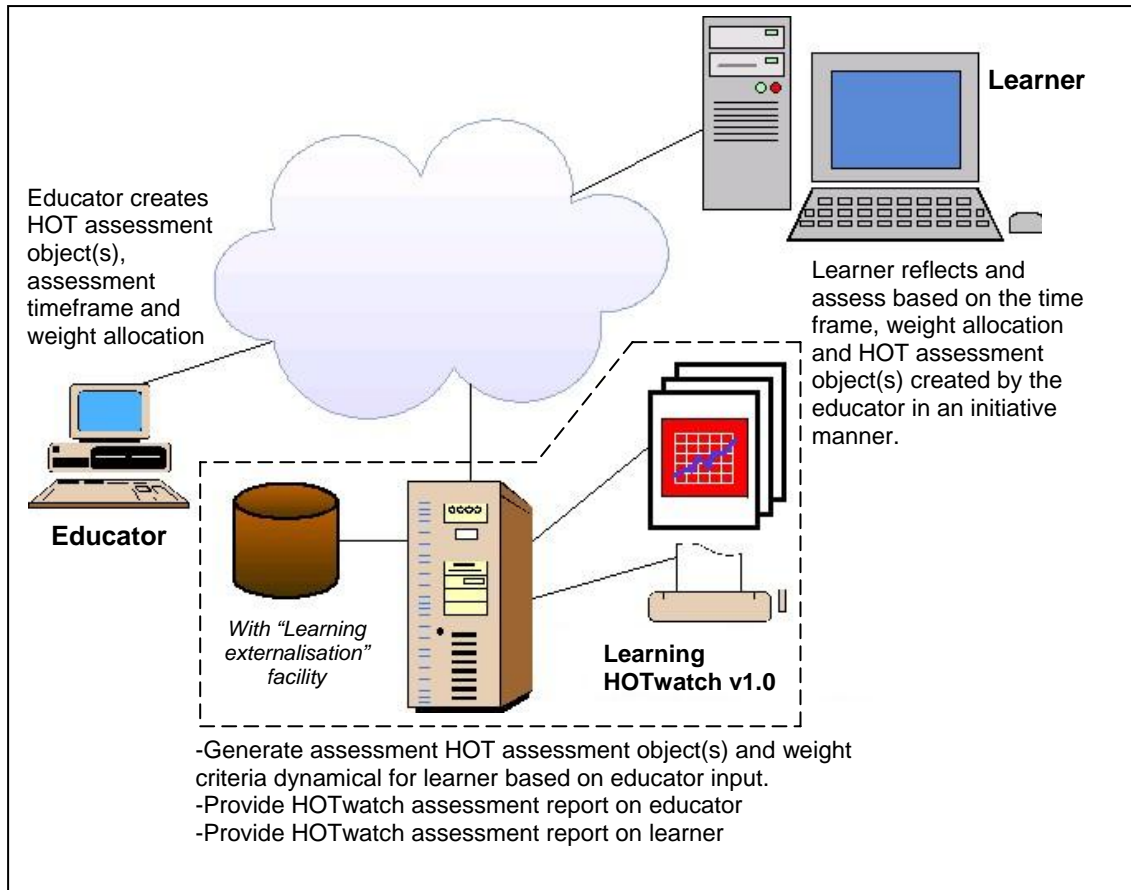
Learner

Educator creates HOT assessment object(s), assessment timeframe and weight allocation

Learner reflects and assess based on the time frame, weight allocation and HOT assessment object(s) created by the educator in an initiative manner.

Educator

With "Learning externalisation" facility

Learning HOTwatch v1.0

-Generate assessment HOT assessment object(s) and weight criteria dynamical for learner based on educator input.
-Provide HOTwatch assessment report on educator
-Provide HOTwatch assessment report on learner